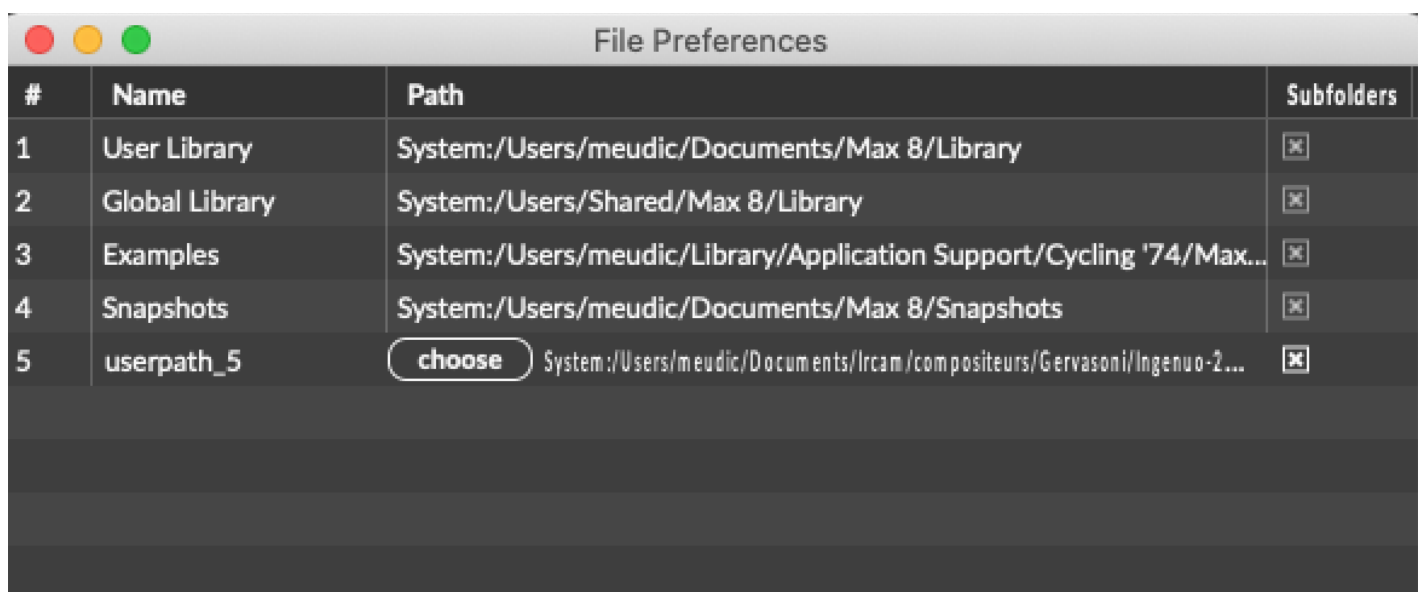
File Preferences

| # | Name | Path | Subfolders |
|---|---|---|---|
| 1 | User Library | System:/Users/meudic/Documents/Max 8/Library | ☒ |
| 2 | Global Library | System:/Users/Shared/Max 8/Library | ☒ |
| 3 | Examples | System:/Users/meudic/Library/Application Support/Cycling '74/Max... | ☒ |
| 4 | Snapshots | System:/Users/meudic/Documents/Max 8/Snapshots | ☒ |
| 5 | userpath_5 | choose System:/Users/meudic/Documents/Ircam/compositeurs/Gervasoni/Ingenuo-2... | ☒ |